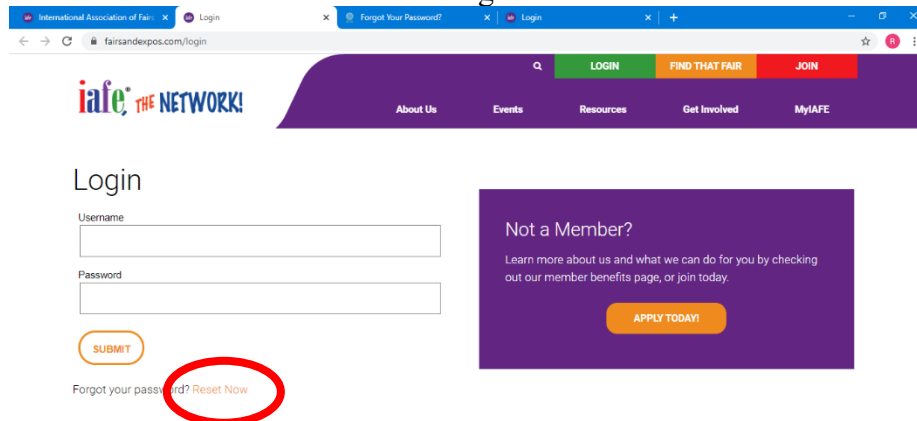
International Association of Fair ×
Login ×
Forgot Your Password? ×
Login ×
+

fairsandexpos.com/login

R

LOGIN
FIND THAT FAIR
JOIN

iafe THE NETWORK!

About Us
Events
Resources
Get Involved
MyIAFE

Login

Username

Password

SUBMIT

Forgot your password? Reset Now

Not a Member?

Learn more about us and what we can do for you by checking out our member benefits page, or join today.

APPLY TODAY!